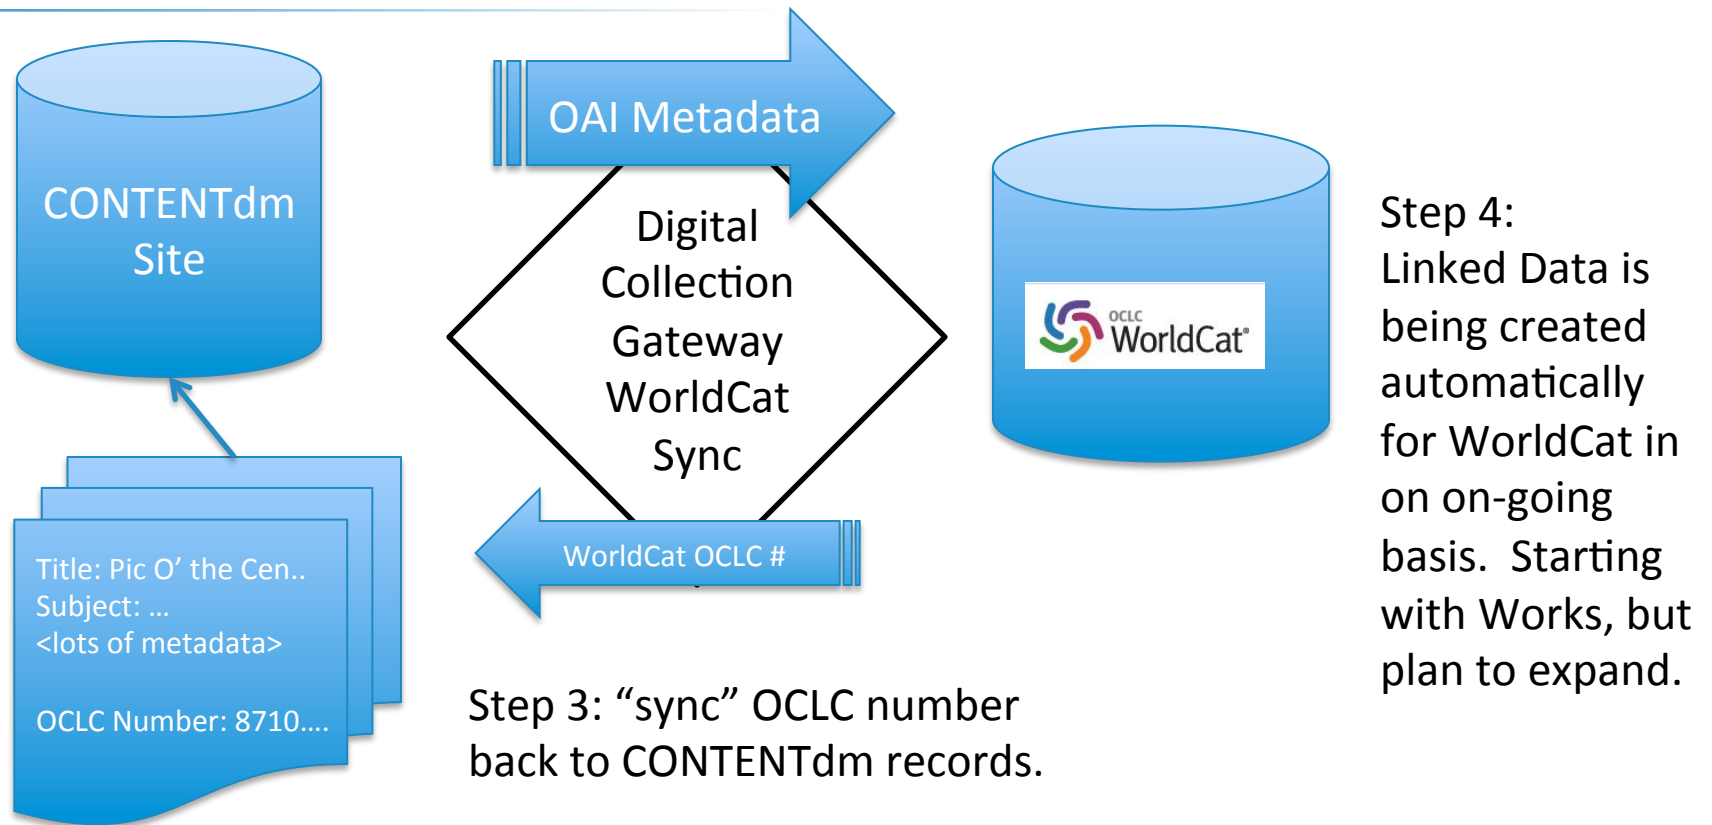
CONTENTdm Site

OAI Metadata

Digital Collection Gateway WorldCat Sync

OCLC WorldCat

Step 4: Linked Data is being created automatically for WorldCat in on on-going basis. Starting with Works, but plan to expand.

WorldCat OCLC #

Title: Pic O' the Cen..
Subject: …
<lots of metadata>

OCLC Number: 8710….

Step 3: "sync" OCLC number back to CONTENTdm records.